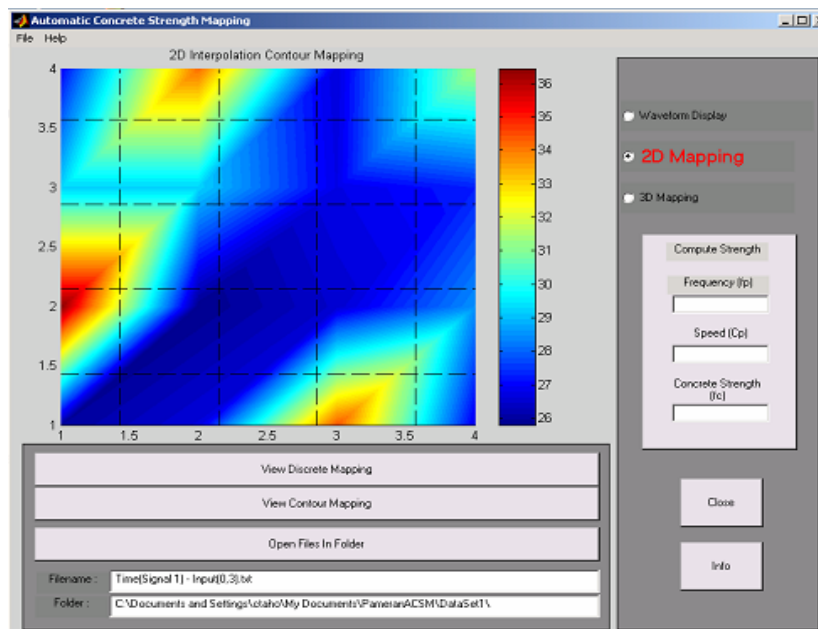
Automatic Concrete Strength Mapping
File Help
2D Interpolation Contour Mapping
4
3.5
3
2.5
2
1.5
1
1 1.5 2 2.5 3 3.5 4
36
35
34
33
32
31
30
29
28
27
26
Waveform Display
2D Mapping
3D Mapping
Compute Strength
Frequency (fp)
Speed (Cp)
Concrete Strength (fc)
View Discrete Mapping
View Contour Mapping
Open Files In Folder
Filename : Time(Signal 1) - Input(0,3).txt
Folder : C:\Documents and Settings\ctaho\My Documents\PameranACSM\DataSet1\
Close
Info